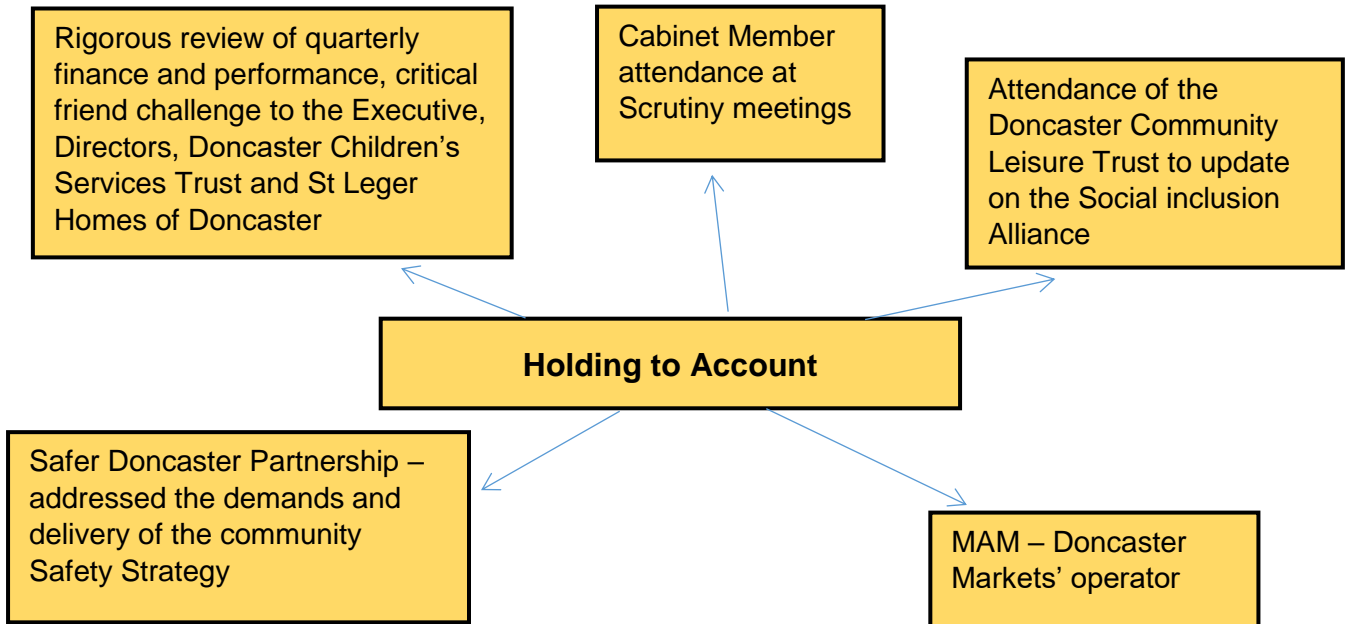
Rigorous review of quarterly finance and performance, critical friend challenge to the Executive, Directors, Doncaster Children's Services Trust and St Leger Homes of Doncaster

Cabinet Member attendance at Scrutiny meetings

Attendance of the Doncaster Community Leisure Trust to update on the Social inclusion Alliance

**Holding to Account**

Safer Doncaster Partnership – addressed the demands and delivery of the community Safety Strategy

MAM – Doncaster Markets' operator